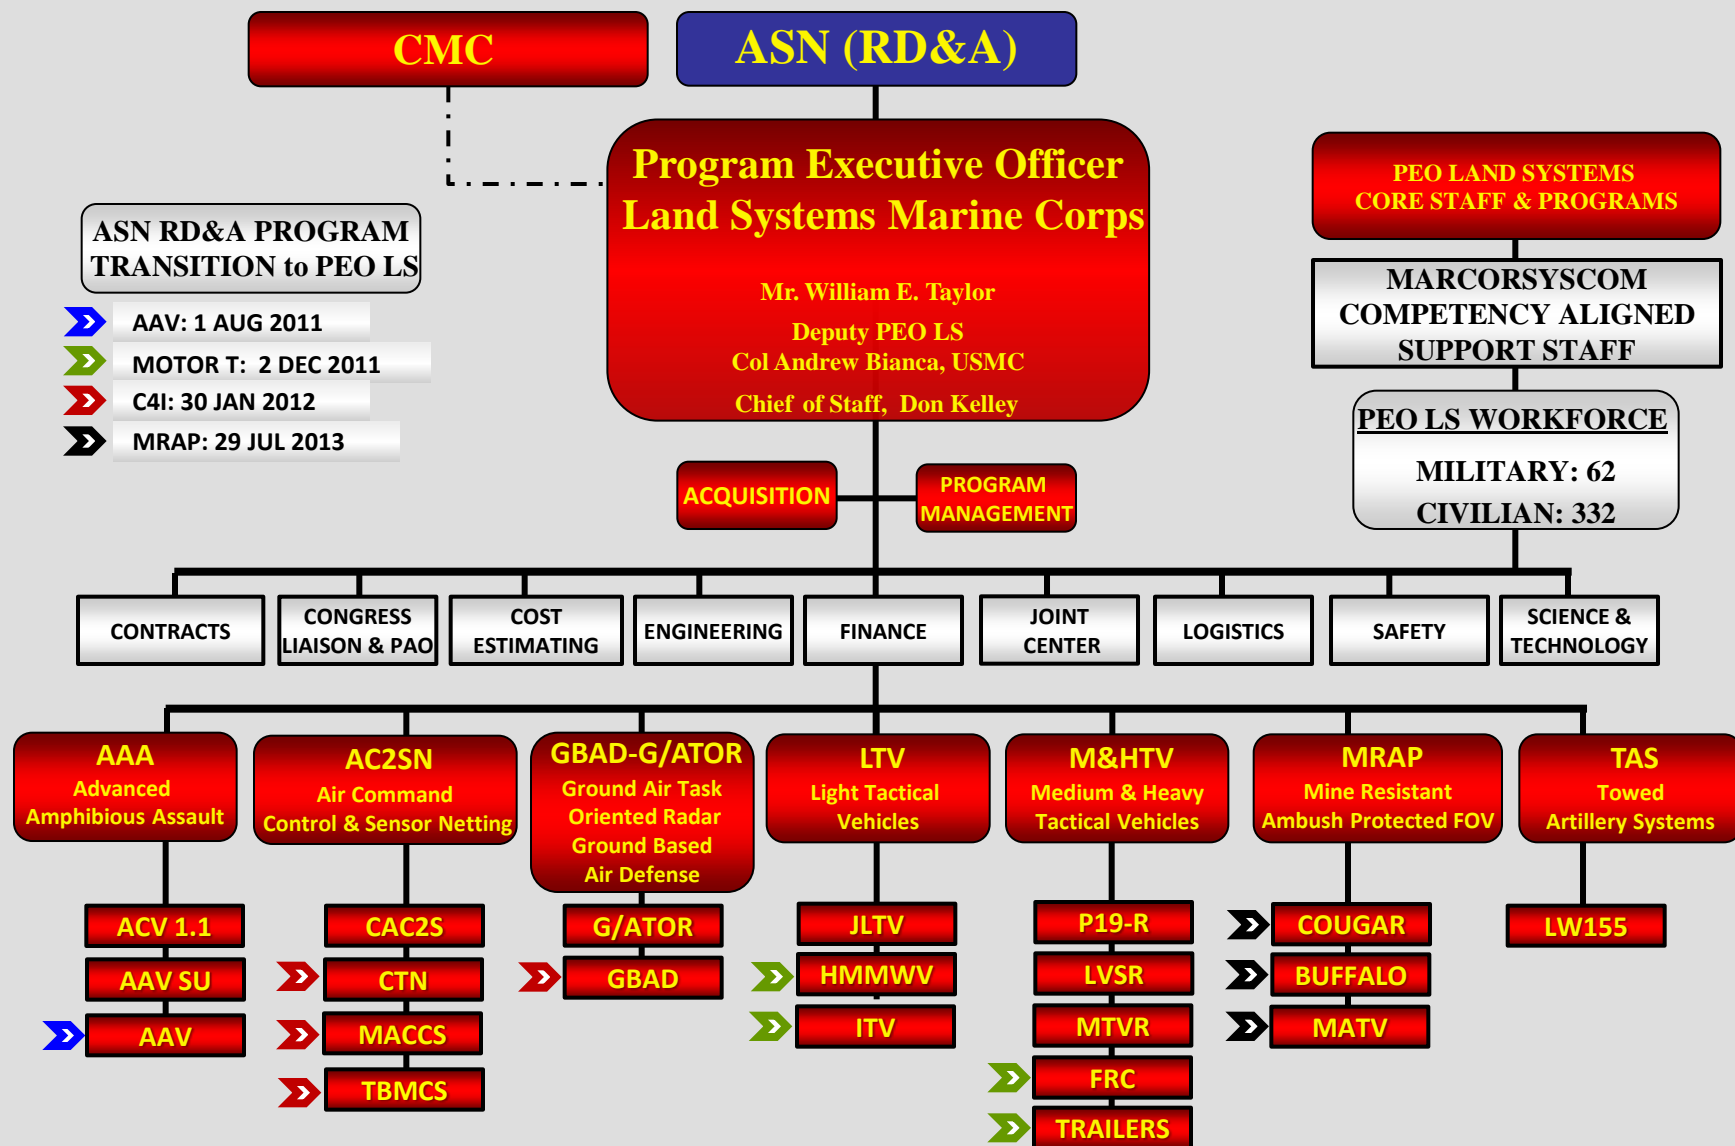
CMC

ASN (RD&A)

Program Executive Officer
Land Systems Marine Corps

Mr. William E. Taylor

Deputy PEO LS
Col Andrew Bianca, USMC

Chief of Staff, Don Kelley

PEO LAND SYSTEMS
CORE STAFF & PROGRAMS

MARCORSYSCOM
COMPETENCY ALIGNED
SUPPORT STAFF

PEO LS WORKFORCE

MILITARY: 62

CIVILIAN: 332

ASN RD&A PROGRAM TRANSITION to PEO LS

AAV: 1 AUG 2011

MOTOR T: 2 DEC 2011

C4I: 30 JAN 2012

MRAP: 29 JUL 2013

ACQUISITION

PROGRAM MANAGEMENT

CONTRACTS

CONGRESS LIAISON & PAO

COST ESTIMATING

ENGINEERING

FINANCE

JOINT CENTER

LOGISTICS

SAFETY

SCIENCE & TECHNOLOGY

AAA
Advanced Amphibious Assault

AC2SN
Air Command Control & Sensor Netting

GBAD-G/ATOR
Ground Air Task Oriented Radar Ground Based Air Defense

LTV
Light Tactical Vehicles

M&HTV
Medium & Heavy Tactical Vehicles

MRAP
Mine Resistant Ambush Protected FOV

TAS
Towed Artillery Systems

ACV 1.1

AAV SU

AAV

CAC2S

CTN

MACCS

TBMCS

G/ATOR

GBAD

JLTV

HMMWV

ITV

P19-R

LVSR

MTVR

FRC

TRAILERS

COUGAR

BUFFALO

MATV

LW155